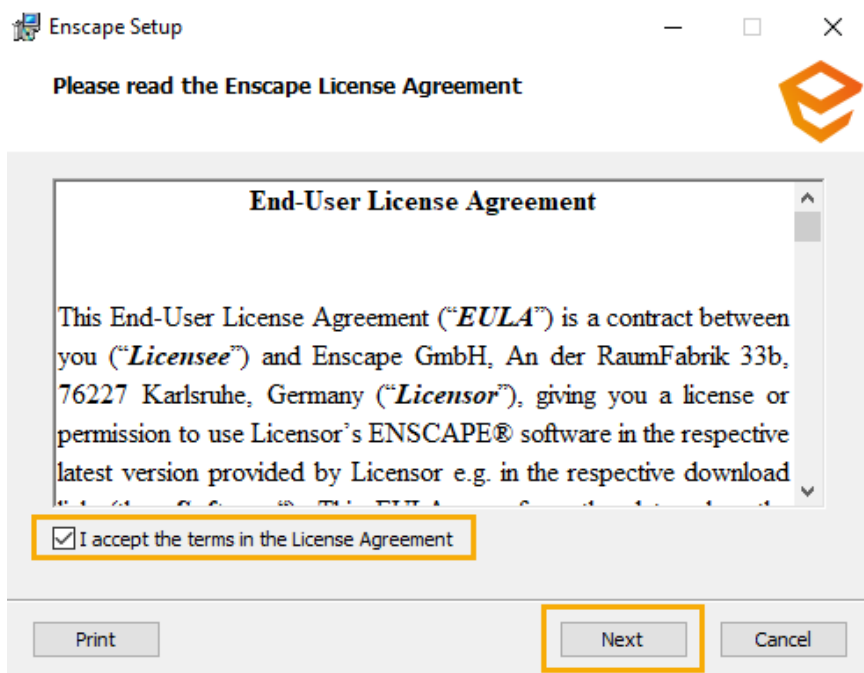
Enscape Setup

Please read the Enscape License Agreement

End-User License Agreement

This End-User License Agreement ("*EULA*") is a contract between you ("*Licensee*") and Enscape GmbH, An der RaumFabrik 33b, 76227 Karlsruhe, Germany ("*Licensor*"), giving you a license or permission to use Licensor's ENSCAPE® software in the respective latest version provided by Licensor e.g. in the respective download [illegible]

I accept the terms in the License Agreement

Print

Next

Cancel